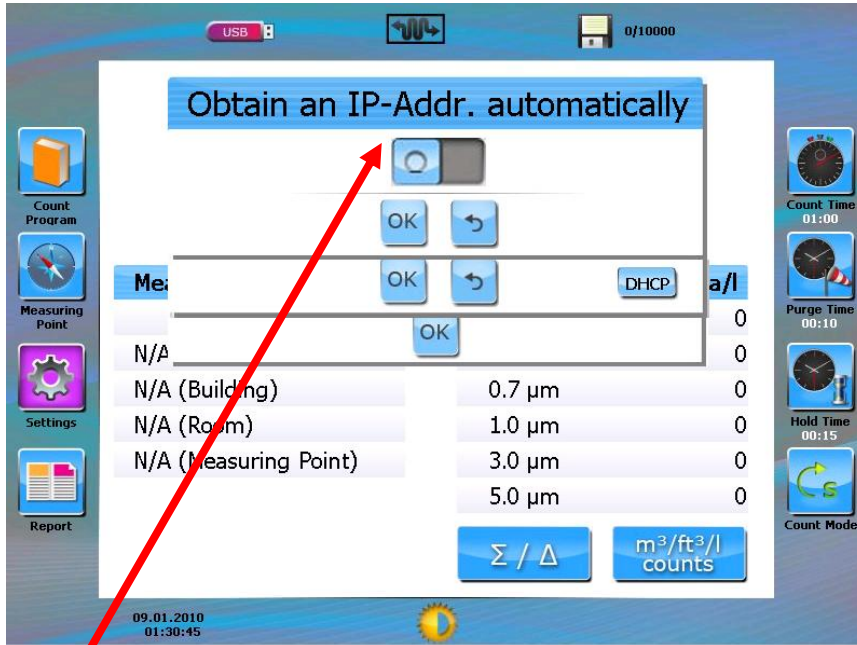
USB

0/10000

Obtain an IP-Addr. automatically

OK

OK DHCP

OK

Count Program

Measuring Point

Settings

Report

Mea

N/A

N/A (Building)

N/A (Room)

N/A (Measuring Point)

a/l

0

0

0.7 µm 0

1.0 µm 0

3.0 µm 0

5.0 µm 0

Σ / Δ

m³/ft³/l counts

Count Time 01:00

Purge Time 00:10

Hold Time 00:15

Count Mode

09.01.2010 01:30:45